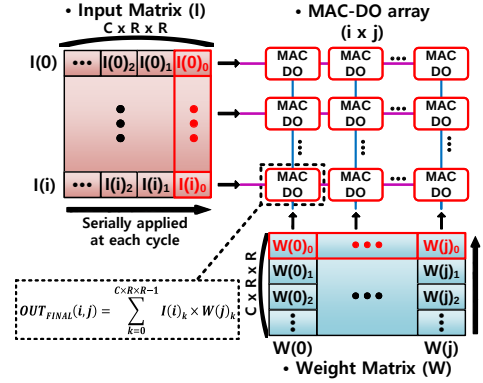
• Input Matrix (I)

C x R x R

I(0) ••• I(0)$_2$ I(0)$_1$ I(0)$_0$

I(i) ••• I(i)$_2$ I(i)$_1$ I(i)$_0$

Serially applied at each cycle

• MAC-DO array (i x j)

MAC DO MAC DO ••• MAC DO

MAC DO MAC DO ••• MAC DO

MAC DO MAC DO ••• MAC DO

$OUT_{FINAL}(i,j) = \sum_{k=0}^{C\times R\times R-1} I(i)_k \times W(j)_k$

C x R x R

W(0)$_0$ ••• W(j)$_0$

W(0)$_1$ W(j)$_1$

W(0)$_2$ ••• W(j)$_2$

W(0) W(j)

• Weight Matrix (W)